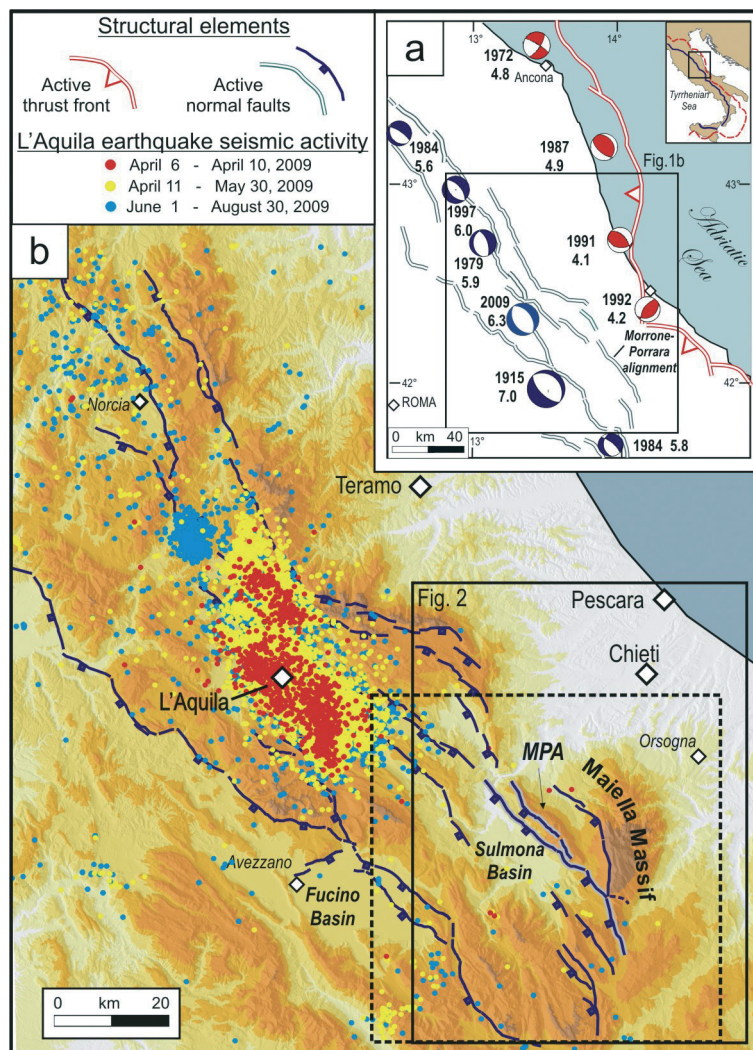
Structural elements

Active thrust front

Active normal faults

L'Aquila earthquake seismic activity

April 6 - April 10, 2009

April 11 - May 30, 2009

June 1 - August 30, 2009

a

13°

14°

1972
4.8

Ancona

Tyrrhenian Sea

1984
5.6

1987
4.9

Fig.1b

43°

43°

1997
6.0

1991
4.1

Adriatic Sea

1979
5.9

2009
6.3

1992
4.2

Morrone-Porrara alignment

42°

42°

1915
7.0

ROMA

0 km 40

13°

1984 5.8

b

Norcia

Teramo

Fig. 2

Pescara

Chieti

L'Aquila

Orsogna

MPA

Maiella Massif

Sulmona Basin

Avezzano

Fucino Basin

0 km 20